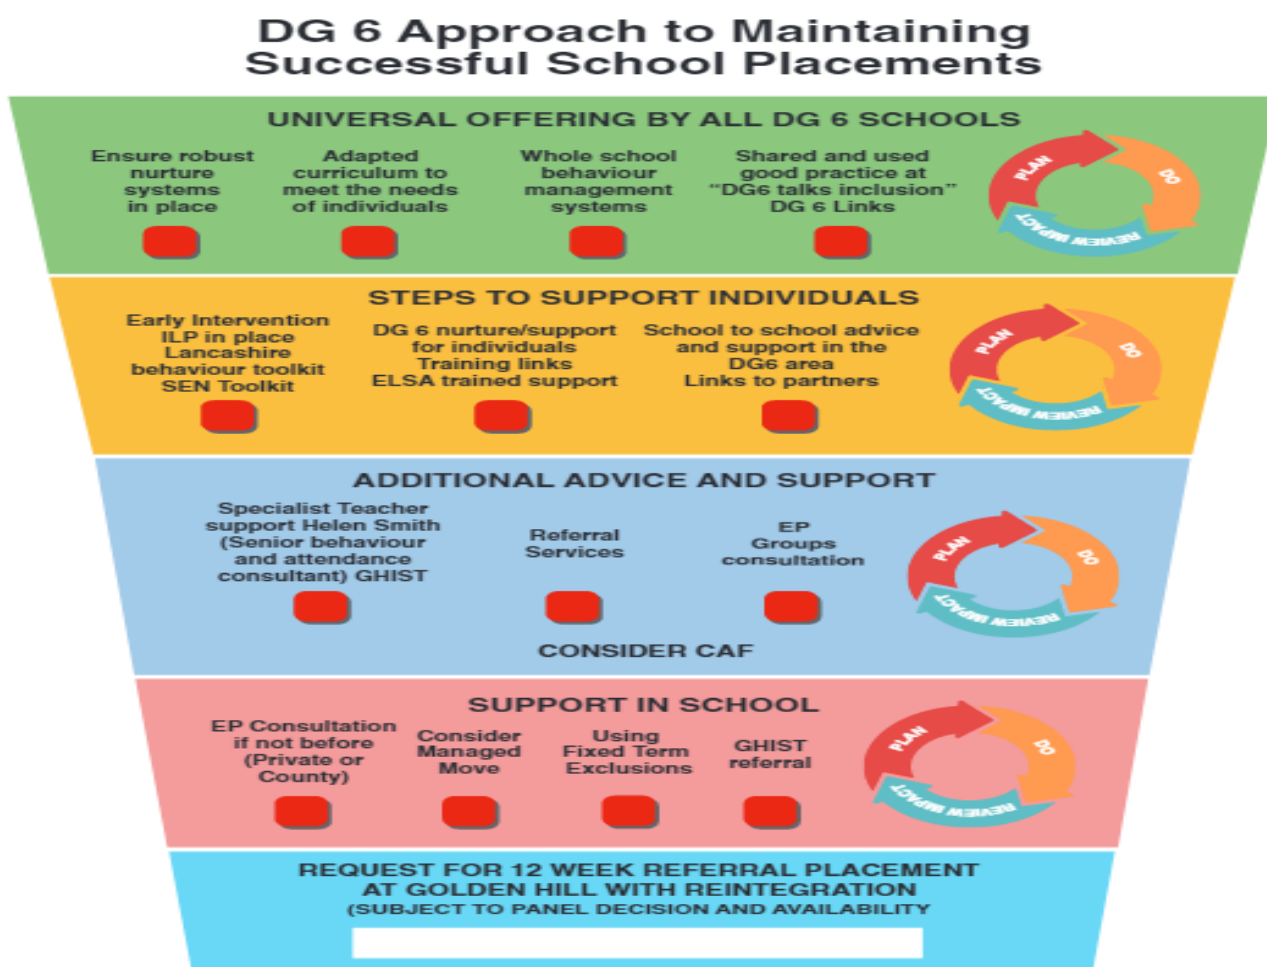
DG 6 Approach to Maintaining Successful School Placements

UNIVERSAL OFFERING BY ALL DG 6 SCHOOLS

Ensure robust nurture systems in place

Adapted curriculum to meet the needs of individuals

Whole school behaviour management systems

Shared and used good practice at "DG6 talks inclusion" DG 6 Links

PLAN
DO
REVIEW IMPACT

STEPS TO SUPPORT INDIVIDUALS

Early Intervention
ILP in place
Lancashire behaviour toolkit
SEN Toolkit

DG 6 nurture/support for individuals
Training links
ELSA trained support

School to school advice and support in the DG6 area
Links to partners

PLAN
DO
REVIEW IMPACT

ADDITIONAL ADVICE AND SUPPORT

Specialist Teacher support Helen Smith (Senior behaviour and attendance consultant) GHIST

Referral Services

EP Groups consultation

PLAN
DO
REVIEW IMPACT

CONSIDER CAF

SUPPORT IN SCHOOL

EP Consultation if not before (Private or County)

Consider Managed Move

Using Fixed Term Exclusions

GHIST referral

PLAN
DO
REVIEW IMPACT

REQUEST FOR 12 WEEK REFERRAL PLACEMENT AT GOLDEN HILL WITH REINTEGRATION
(SUBJECT TO PANEL DECISION AND AVAILABILITY